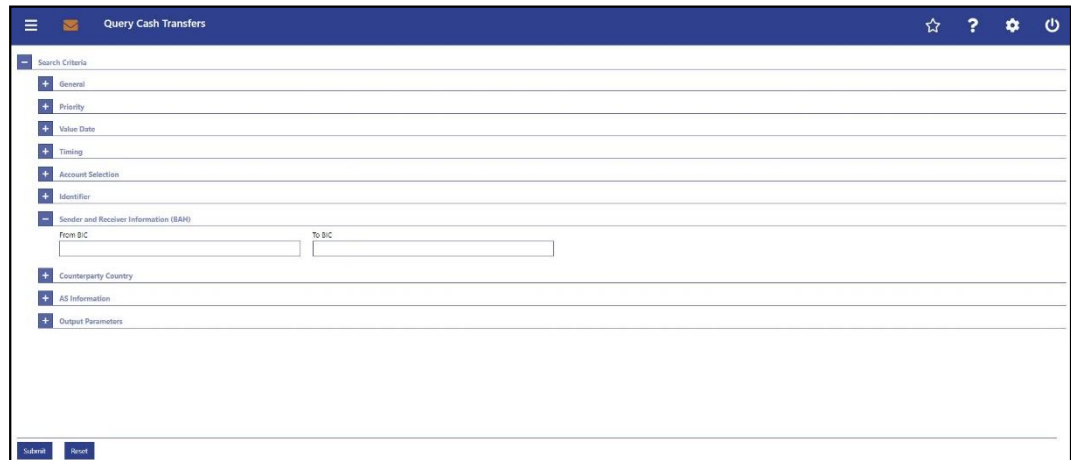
Query Cash Transfers

Search Criteria

General

Priority

Value Date

Timing

Account Selection

Identifier

Sender and Receiver Information (BAH)

From BIC

To BIC

Counterparty Country

AS Information

Output Parameters

Submit

Reset